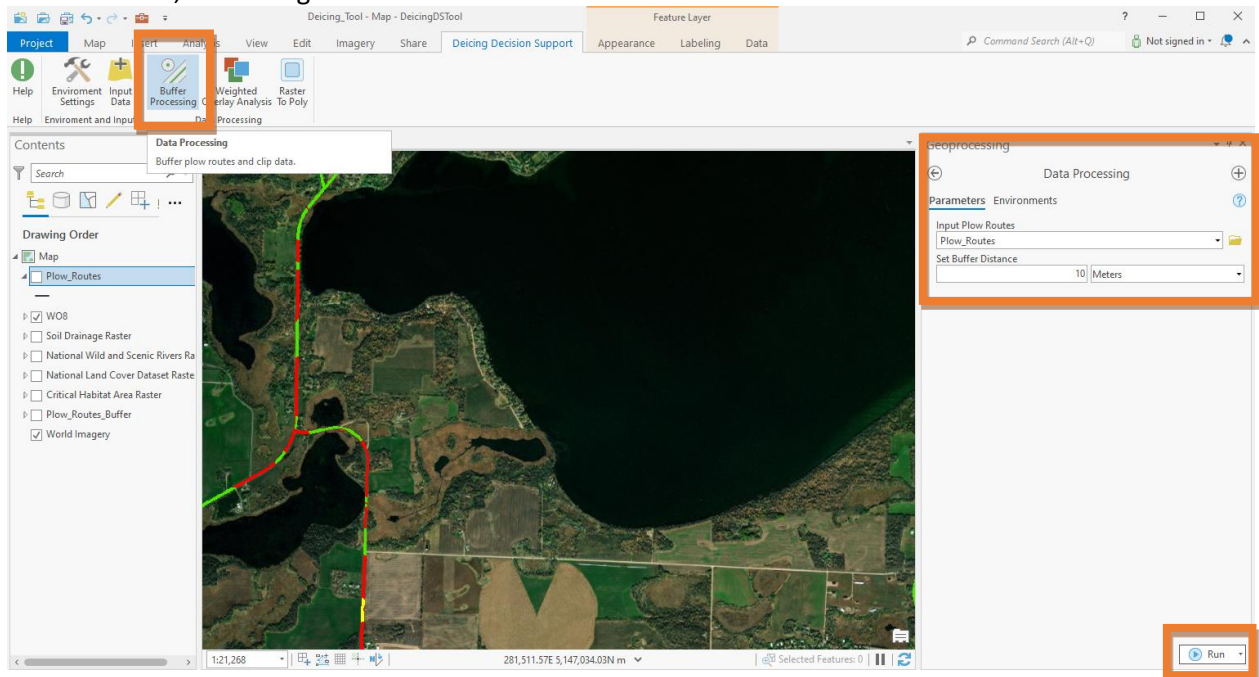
Deicing_Tool - Map - DeicingDSTool

Feature Layer

? — □ ×

Project Map Insert Analysis View Edit Imagery Share Deicing Decision Support Appearance Labeling Data

Command Search (Alt+Q)

Not signed in

Help Environment Settings Input Data Buffer Processing Weighted Overlay Analysis Raster To Poly

Help Enviroment and Input Data Processing

Data Processing
Buffer plow routes and clip data.

Contents

Search

Drawing Order

Map

Plow_Routes

WO8

Soil Drainage Raster

National Wild and Scenic Rivers Ra

National Land Cover Dataset Raste

Critical Habitat Area Raster

Plow_Routes_Buffer

World Imagery

Geoprocessing

Data Processing

Parameters Environments

Input Plow Routes

Plow_Routes

Set Buffer Distance

10 Meters

1:21,268

281,511.57E 5,147,034.03N m

Selected Features: 0

Run